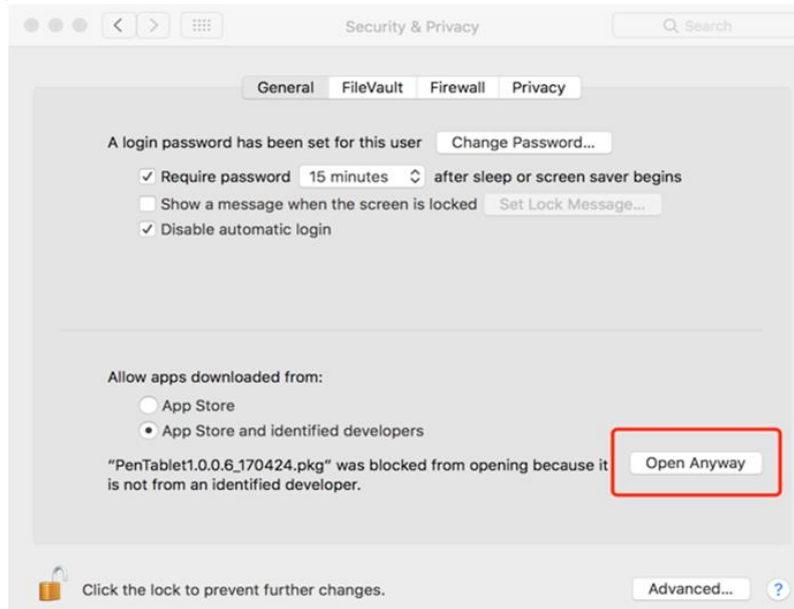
Security & Privacy

Search

General FileVault Firewall Privacy

A login password has been set for this user Change Password...

✓ Require password 15 minutes after sleep or screen saver begins

Show a message when the screen is locked Set Lock Message...

✓ Disable automatic login

Allow apps downloaded from:

App Store

App Store and identified developers

"PenTablet1.0.0.6_170424.pkg" was blocked from opening because it is not from an identified developer.

Open Anyway

Click the lock to prevent further changes.

Advanced...

?